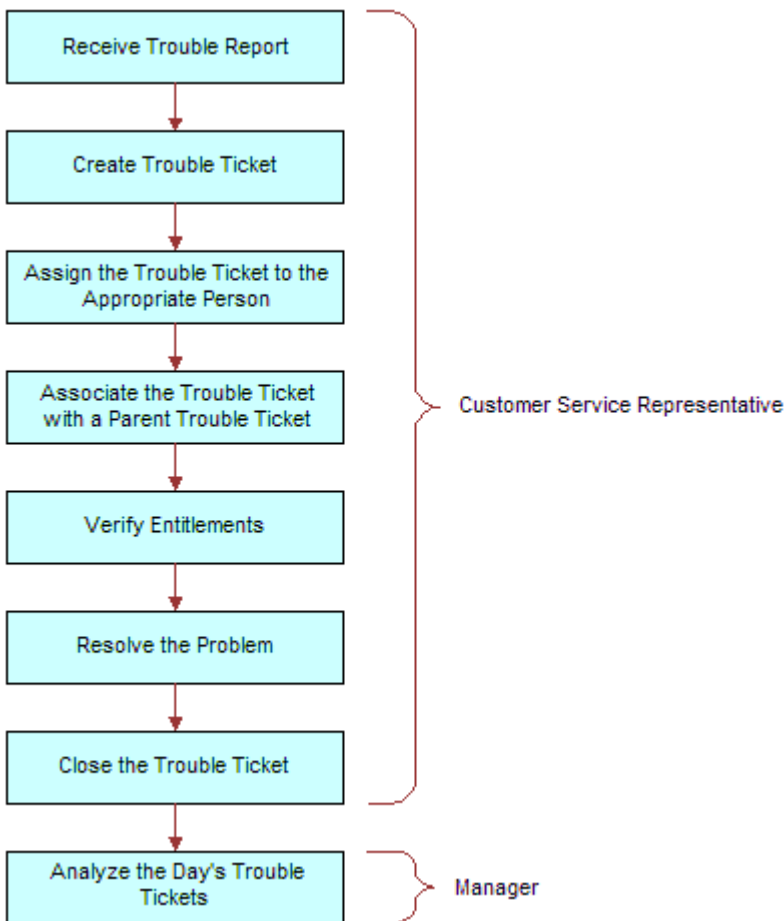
Receive Trouble Report

Create Trouble Ticket

Assign the Trouble Ticket to the Appropriate Person

Associate the Trouble Ticket with a Parent Trouble Ticket

Verify Entitlements

Resolve the Problem

Close the Trouble Ticket

Customer Service Representative

Analyze the Day's Trouble Tickets

Manager